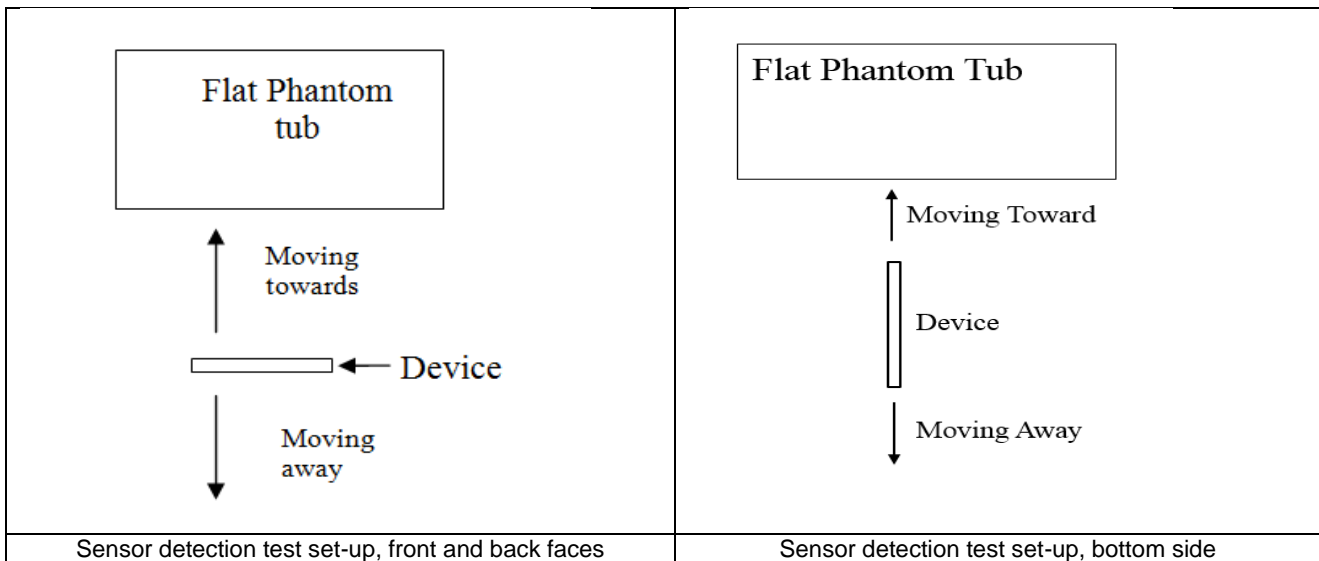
| Flat Phantom tub<br>Moving towards<br>Device<br>Moving away | Flat Phantom Tub<br>Moving Toward<br>Device<br>Moving Away |
|---|---|
| Sensor detection test set-up, front and back faces | Sensor detection test set-up, bottom side |